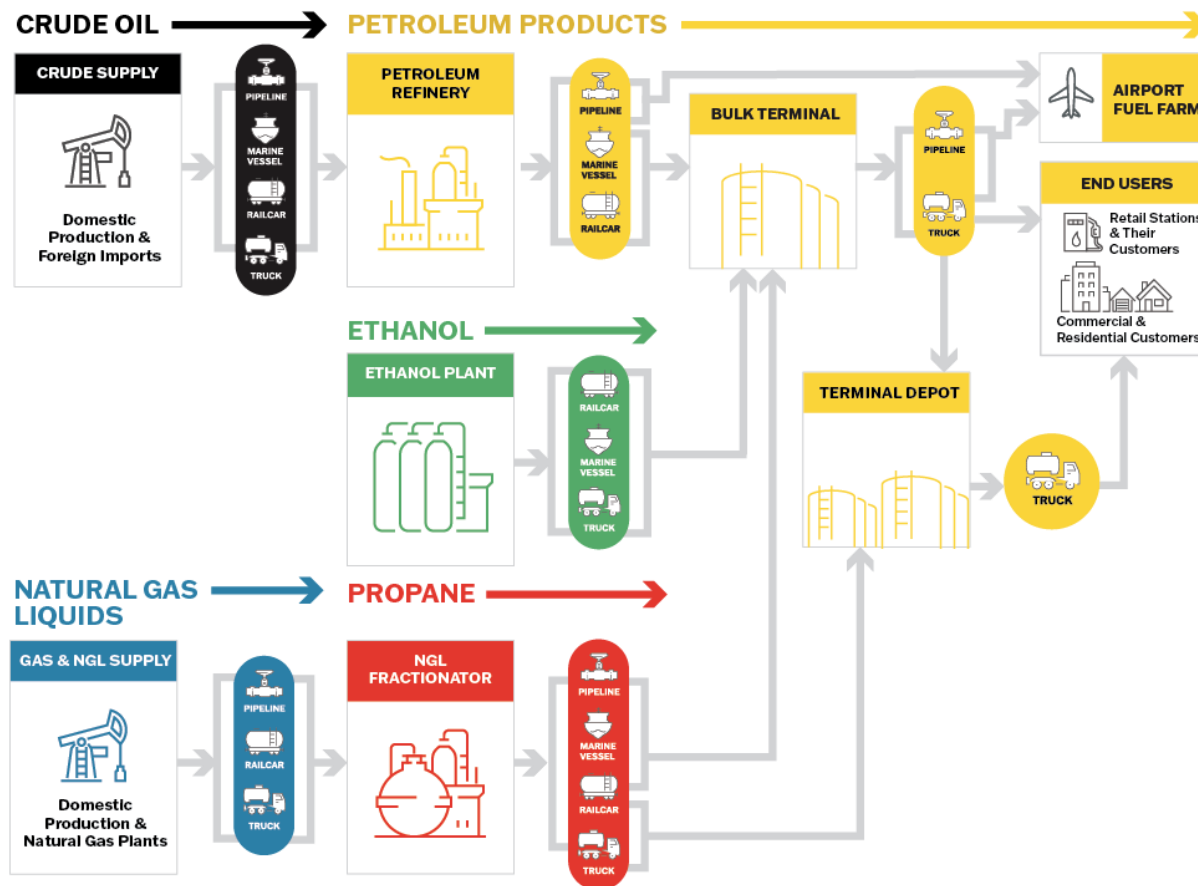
CRUDE OIL

PETROLEUM PRODUCTS

CRUDE SUPPLY

Domestic Production & Foreign Imports

PIPELINE
MARINE VESSEL
RAILCAR
TRUCK

PETROLEUM REFINERY

PIPELINE
MARINE VESSEL
RAILCAR

BULK TERMINAL

PIPELINE
TRUCK

AIRPORT FUEL FARM

END USERS

Retail Stations & Their Customers

Commercial & Residential Customers

ETHANOL

ETHANOL PLANT

RAILCAR
MARINE VESSEL
TRUCK

TERMINAL DEPOT

TRUCK

NATURAL GAS LIQUIDS

PROPANE

GAS & NGL SUPPLY

Domestic Production & Natural Gas Plants

PIPELINE
RAILCAR
TRUCK

NGL FRACTIONATOR

PIPELINE
MARINE VESSEL
RAILCAR
TRUCK